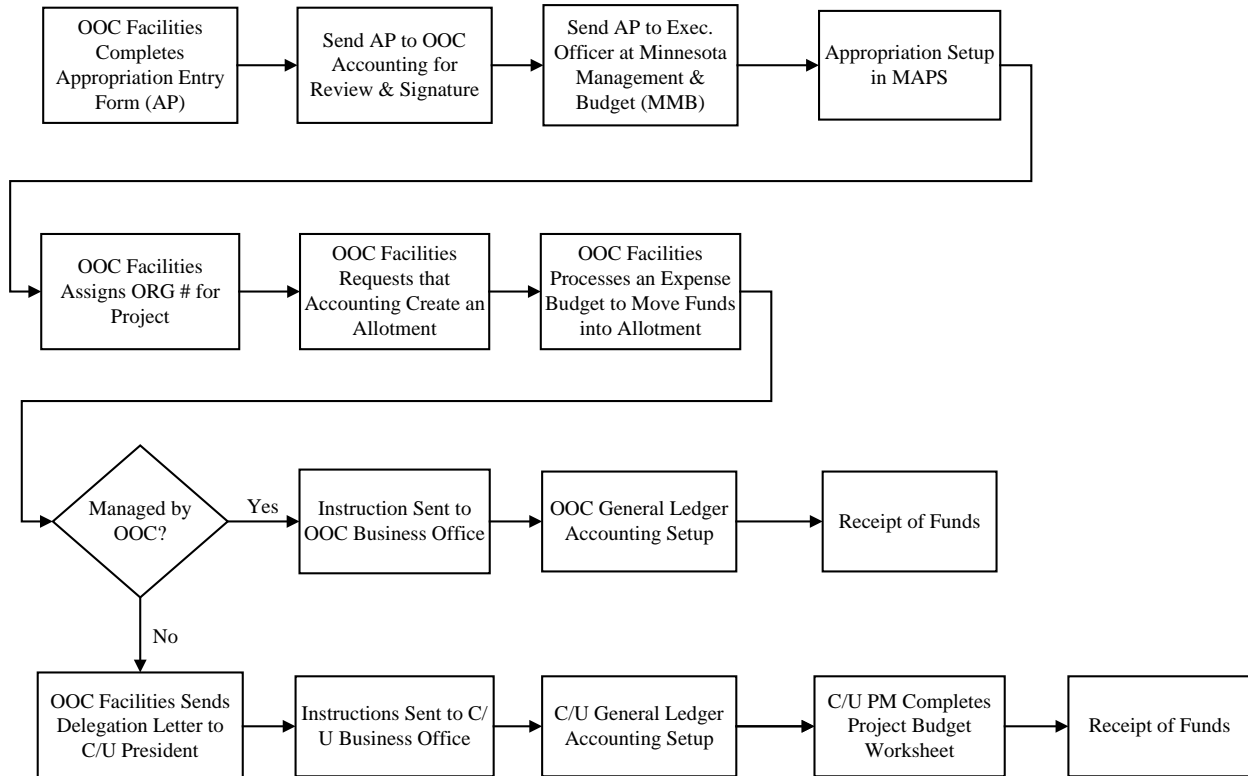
OOC Facilities Completes Appropriation Entry Form (AP)

Send AP to OOC Accounting for Review & Signature

Send AP to Exec. Officer at Minnesota Management & Budget (MMB)

Appropriation Setup in MAPS

OOC Facilities Assigns ORG # for Project

OOC Facilities Requests that Accounting Create an Allotment

OOC Facilities Processes an Expense Budget to Move Funds into Allotment

Managed by OOC?

Yes

Instruction Sent to OOC Business Office

OOC General Ledger Accounting Setup

Receipt of Funds

No

OOC Facilities Sends Delegation Letter to C/U President

Instructions Sent to C/U Business Office

C/U General Ledger Accounting Setup

C/U PM Completes Project Budget Worksheet

Receipt of Funds